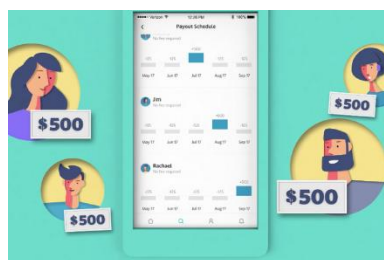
Verizon 10:36 PM 100%

Payout Schedule

No fee required

May 17 Jun 17 Jul 17 Aug 17 Sep 17

Jim
No fee required

May 17 Jun 17 Jul 17 Aug 17 Sep 17

Rachael
No fee required

May 17 Jun 17 Jul 17 Aug 17 Sep 17

$500

$500

$500

$500